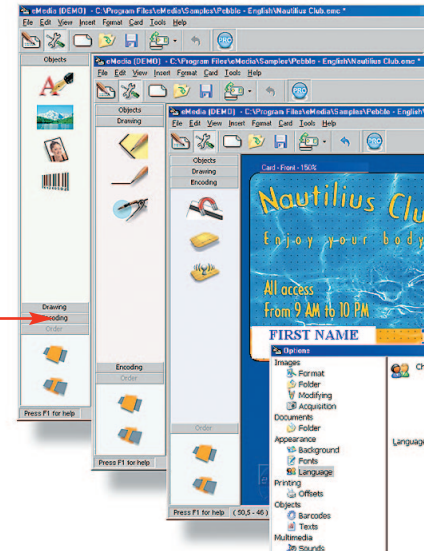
eMedia (DEMO) - C:\Program Files\eMedia\Samples\Pebble - English\Nautilus Club.emc *
File Edit View Insert Format Card Tools Help
Objects
Drawing
Encoding
Order
Press F1 for help

eMedia (DEMO) - C:\Program Files\eMedia\Samples\Pebble - English\Nautilus Club.emc *
File Edit View Insert Format Card Tools Help
Objects
Drawing
Encoding
Order
Press F1 for help

eMedia (DEMO) - C:\Program Files\eMedia\Samples\Pebble - English\Nautil
File Edit View Insert Format Card Tools Help
Objects
Drawing
Encoding
Order
Press F1 for help (50,5 - 46

Card - Front - 150%
Nautilus Clu
Enjoy your body
All access
From 9 AM to 10 PM
FIRST NAME

Options
Images
Format
Folder
Modifying
Acquisition
Documents
Folder
Appearance
Background
Fonts
Language
Printing
Offsets
Objects
Barcodes
Texts
Multimedia
Sounds
Ch
Language